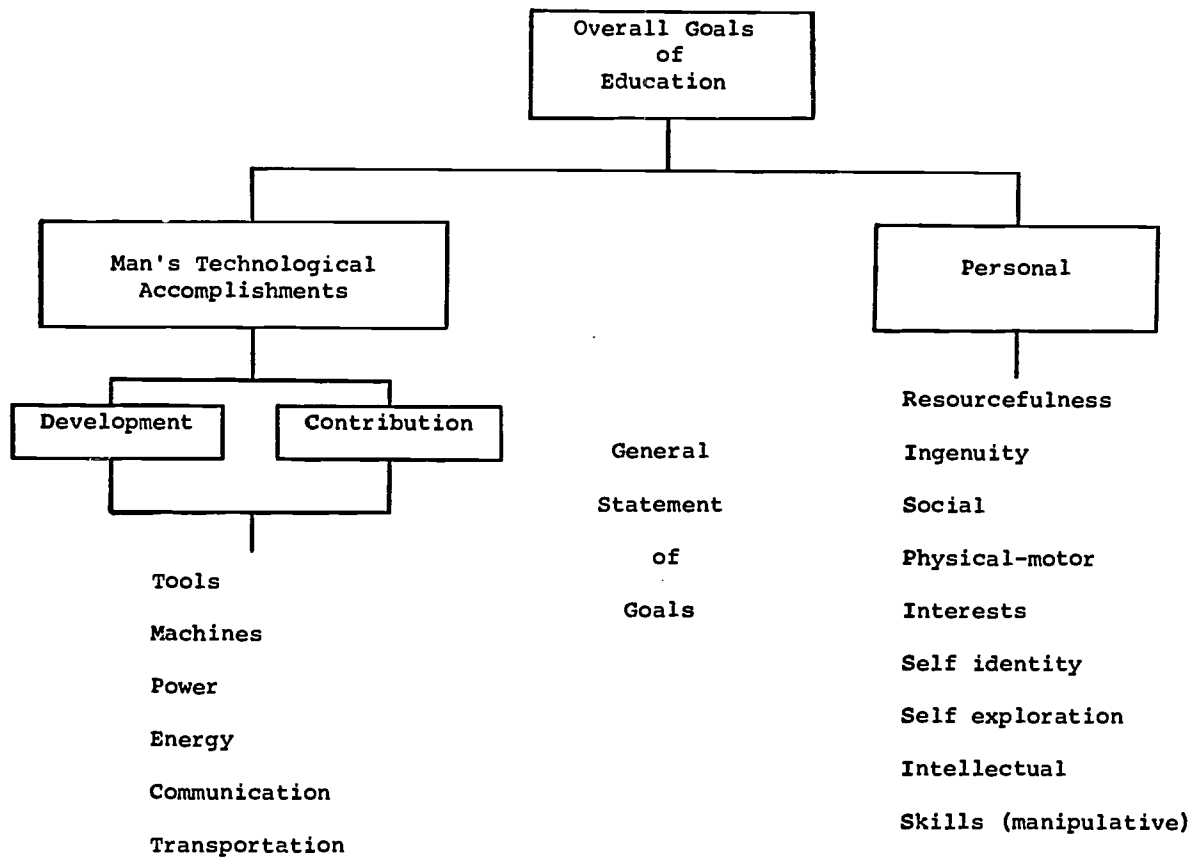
Overall Goals of Education

Man's Technological Accomplishments

Development

Contribution

Tools

Machines

Power

Energy

Communication

Transportation

General Statement of Goals

Personal

Resourcefulness

Ingenuity

Social

Physical-motor

Interests

Self identity

Self exploration

Intellectual

Skills (manipulative)